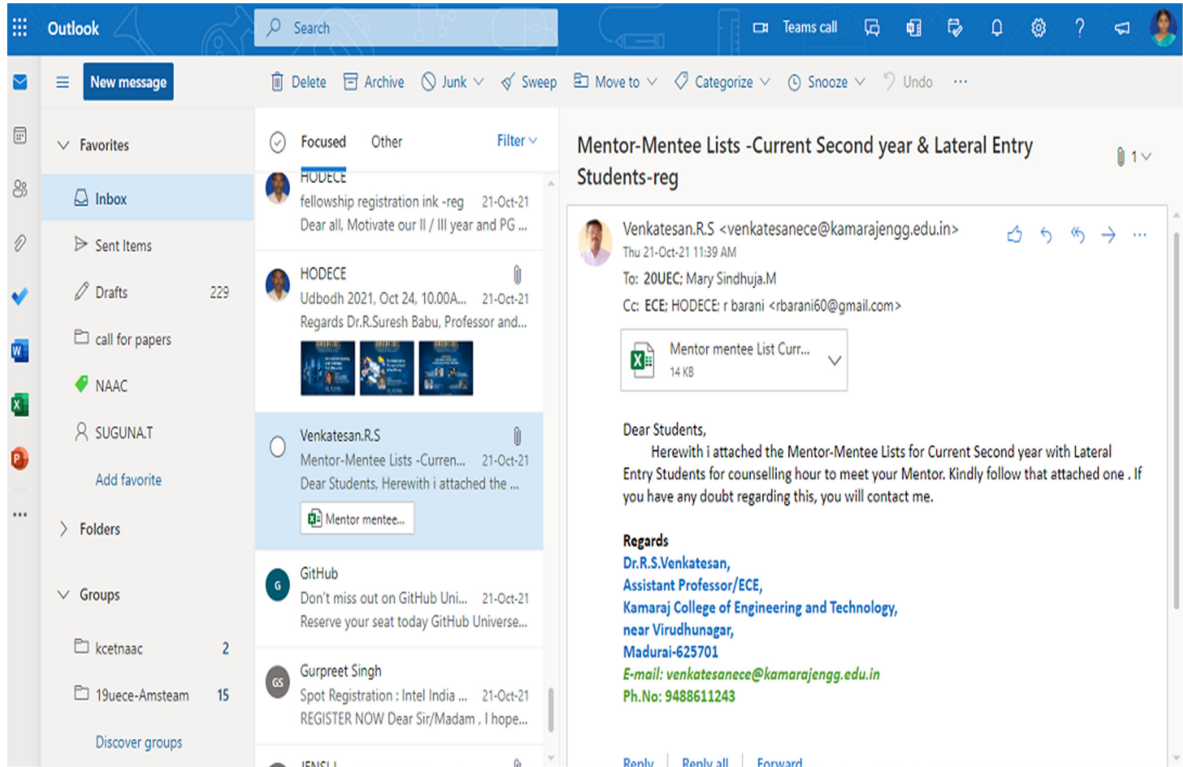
Outlook

Search

Teams call

New message

Delete Archive Junk Sweep Move to Categorize Snooze Undo ...

Favorites

Inbox

Sent Items

Drafts 229

call for papers

NAAC

SUGUNA.T

Add favorite

Folders

Groups

kcetnaac 2

19uece-Amsteam 15

Discover groups

Focused Other Filter

HODECE
fellowship registration ink -reg 21-Oct-21
Dear all, Motivate our II / III year and PG ...

HODECE
Udbodh 2021, Oct 24, 10.00A... 21-Oct-21
Regards Dr.R.Suresh Babu, Professor and...

Venkatesan.R.S
Mentor-Mentee Lists -Curren... 21-Oct-21
Dear Students, Herewith i attached the ...
Mentor mentee...

GitHub
Don't miss out on GitHub Uni... 21-Oct-21
Reserve your seat today GitHub Universe...

Gurpreet Singh
Spot Registration : Intel India ... 21-Oct-21
REGISTER NOW Dear Sir/Madam . I hope...

Mentor-Mentee Lists -Current Second year & Lateral Entry Students-reg

1

Venkatesan.R.S <venkatesanece@kamarajengg.edu.in>
Thu 21-Oct-21 11:39 AM
To: 20UEC; Mary Sindhuja.M
Cc: ECE; HODECE; r barani <rbarani60@gmail.com>

Mentor mentee List Curr...
14 KB

Dear Students,
Herewith i attached the Mentor-Mentee Lists for Current Second year with Lateral Entry Students for counselling hour to meet your Mentor. Kindly follow that attached one . If you have any doubt regarding this, you will contact me.

Regards
Dr.R.S.Venkatesan,
Assistant Professor/ECE,
Kamaraj College of Engineering and Technology,
near Virudhunagar,
Madurai-625701
E-mail: venkatesanece@kamarajengg.edu.in
Ph.No: 9488611243

Reply Reply all Forward